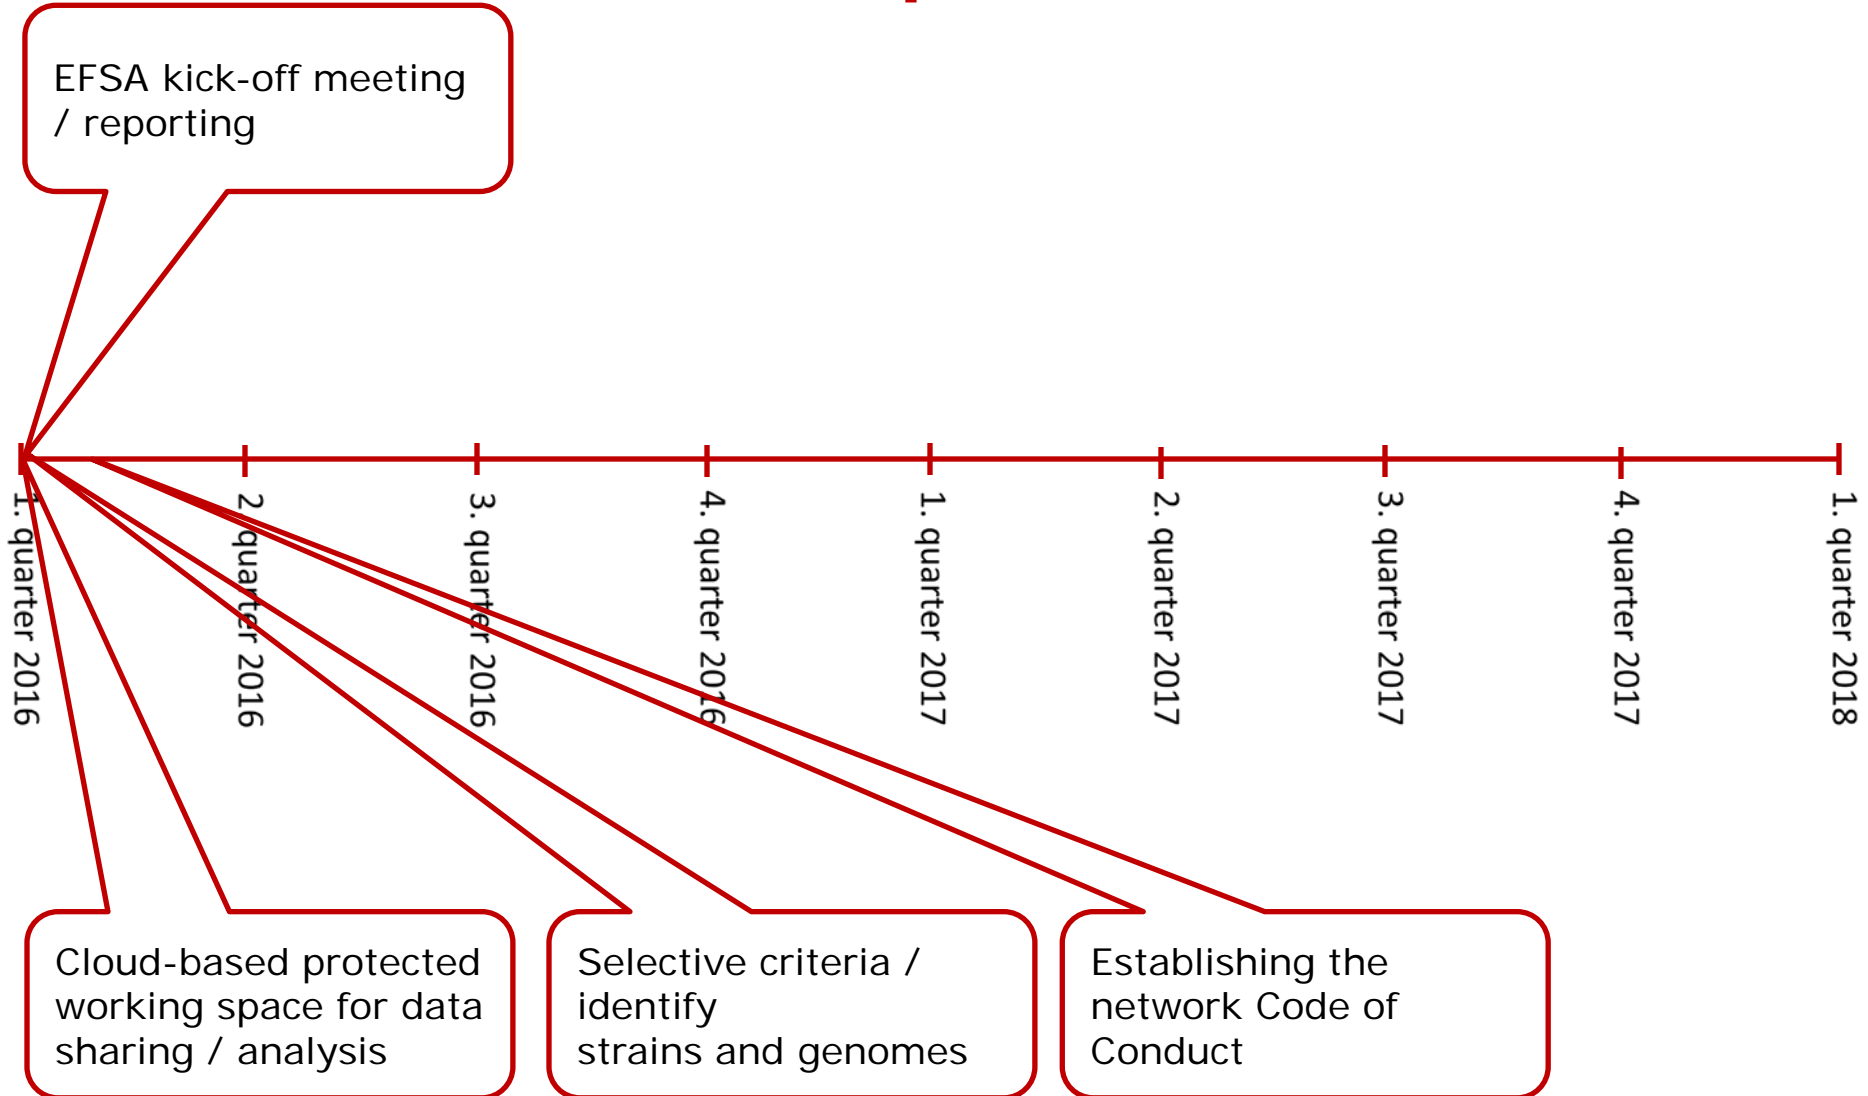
EFSA kick-off meeting / reporting

1. quarter 2016
2. quarter 2016
3. quarter 2016
4. quarter 2016
1. quarter 2017
2. quarter 2017
3. quarter 2017
4. quarter 2017
1. quarter 2018

Cloud-based protected working space for data sharing / analysis

Selective criteria / identify strains and genomes

Establishing the network Code of Conduct